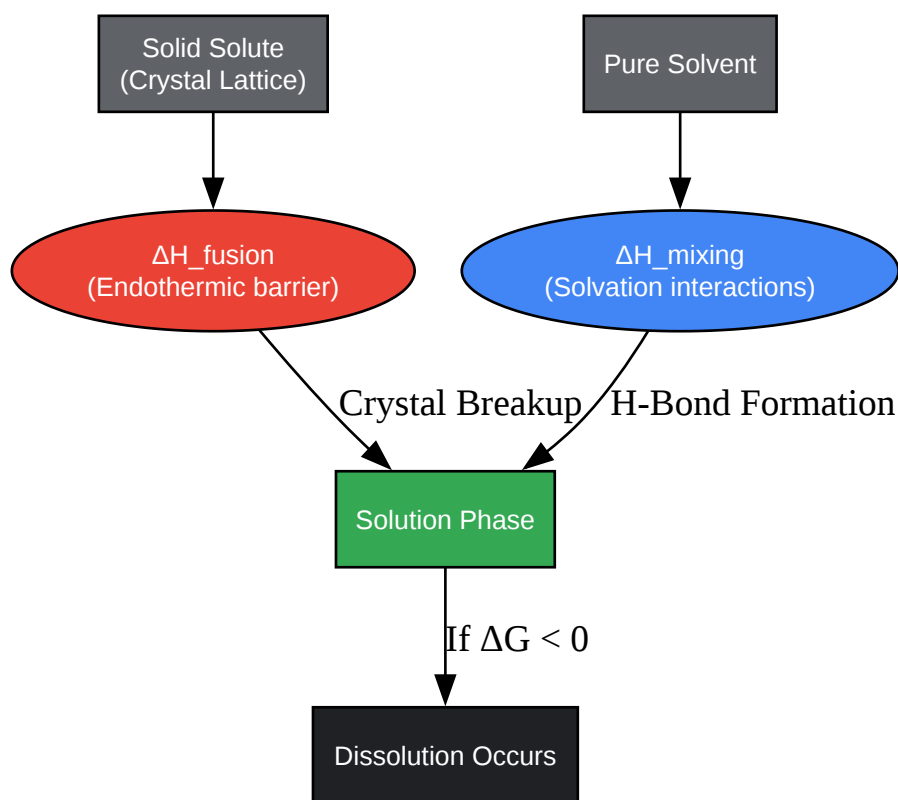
Solid Solute
(Crystal Lattice)

Pure Solvent

ΔH_fusion
(Endothermic barrier)

ΔH_mixing
(Solvation interactions)

Crystal Breakup

H-Bond Formation

Solution Phase

If $\Delta G < 0$

Dissolution Occurs